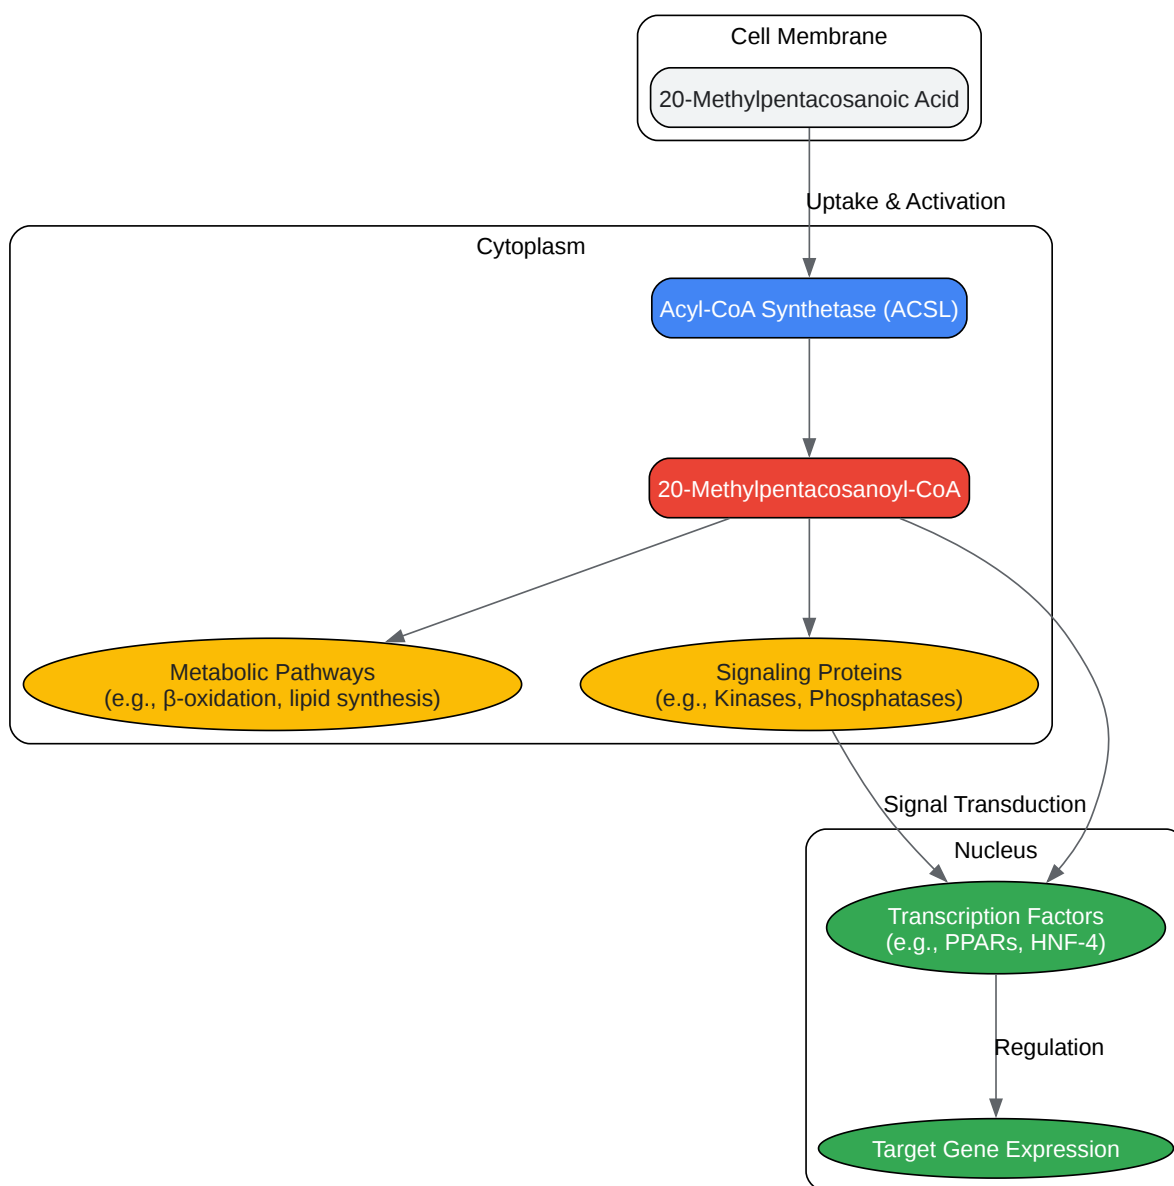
Cell Membrane

20-Methylpentacosanoic Acid

Uptake & Activation

Cytoplasm

Acyl-CoA Synthetase (ACSL)

20-Methylpentacosanoyl-CoA

Metabolic Pathways
(e.g., β-oxidation, lipid synthesis)

Signaling Proteins
(e.g., Kinases, Phosphatases)

Signal Transduction

Nucleus

Transcription Factors
(e.g., PPARs, HNF-4)

Regulation

Target Gene Expression